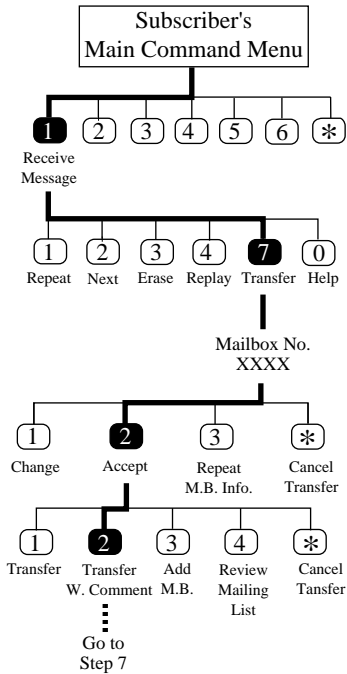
Subscriber's
Main Command Menu

1 2 3 4 5 6 *

Receive Message

1 Repeat
2 Next
3 Erase
4 Replay
7 Transfer
0 Help

Mailbox No.
XXXX

1 Change
2 Accept
3 Repeat M.B. Info.
* Cancel Transfer

1 Transfer
2 Transfer W. Comment
3 Add M.B.
4 Review Mailing List
* Cancel Tansfer

Go to Step 7